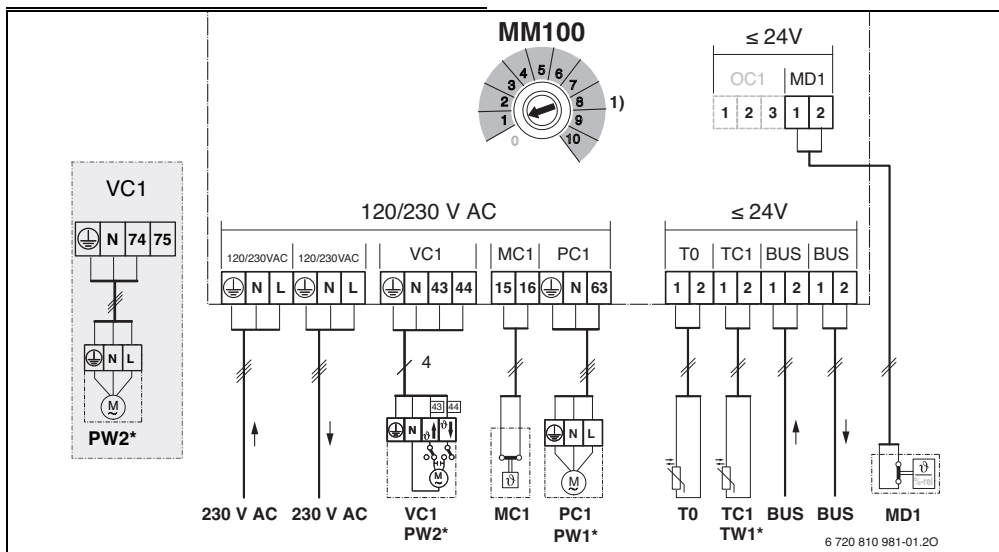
MM100

1 2 3 4 5 6 7 8 9 10 0

1)

≤ 24V

OC1 MD1

1 2 3 1 2

VC1

N 74 75

N L

M

PW2*

120/230 V AC

120/230VAC 120/230VAC VC1 MC1 PC1

N L N L N 43 44 15 16 N 63

≤ 24V

T0 TC1 BUS BUS

1 2 1 2 1 2 1 2

4

N 43 44

M

N L

M

$\vartheta$

$\vartheta$

230 V AC 230 V AC VC1 PW2* MC1 PC1 PW1* T0 TC1 TW1* BUS BUS MD1

6 720 810 981-01.2O